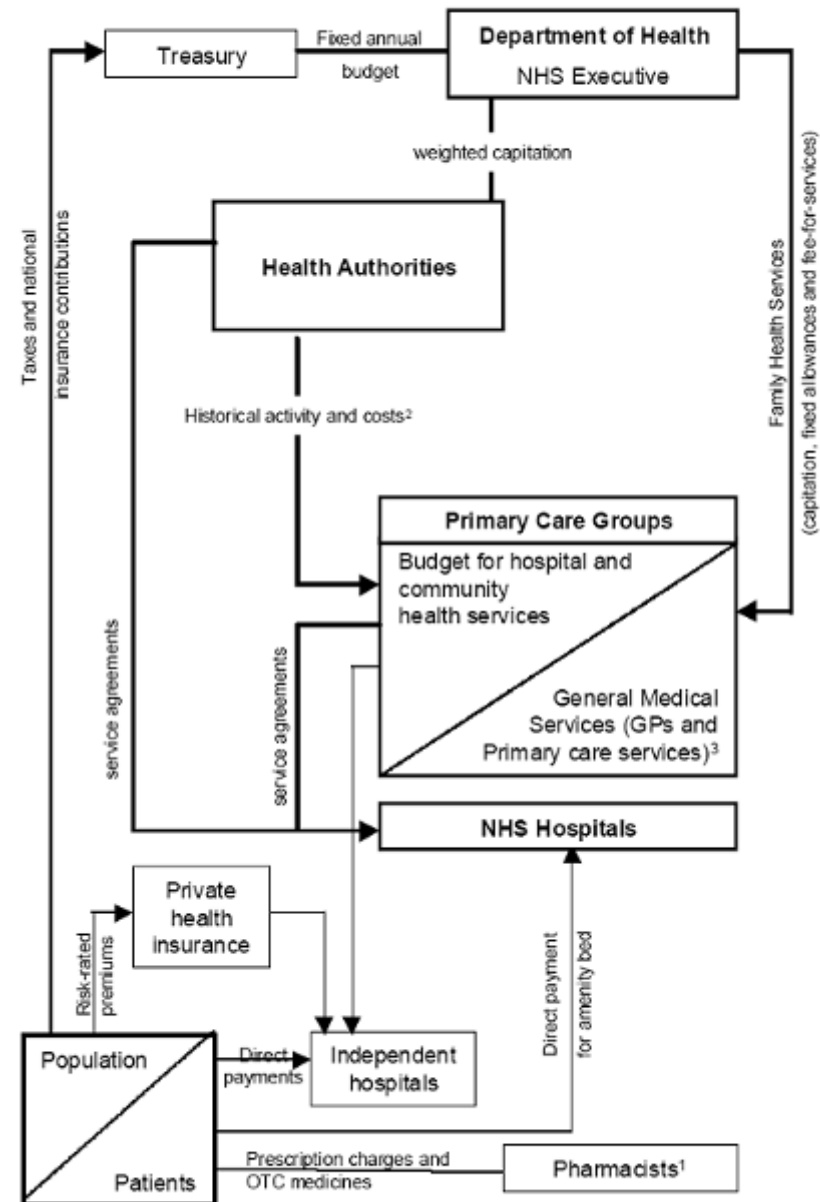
Treasury

Fixed annual budget

Department of Health
NHS Executive

weighted capitation

Taxes and national insurance contributions

Family Health Services (capitation, fixed allowances and fee-for-services)

Health Authorities

Historical activity and costs$^2$

Primary Care Groups

Budget for hospital and community health services

General Medical Services (GPs and Primary care services)$^3$

service agreements

service agreements

NHS Hospitals

Private health insurance

Risk-rated premiums

Direct payment for amenity bed

Population

Patients

Direct payments

Independent hospitals

Prescription charges and OTC medicines

Pharmacists$^1$